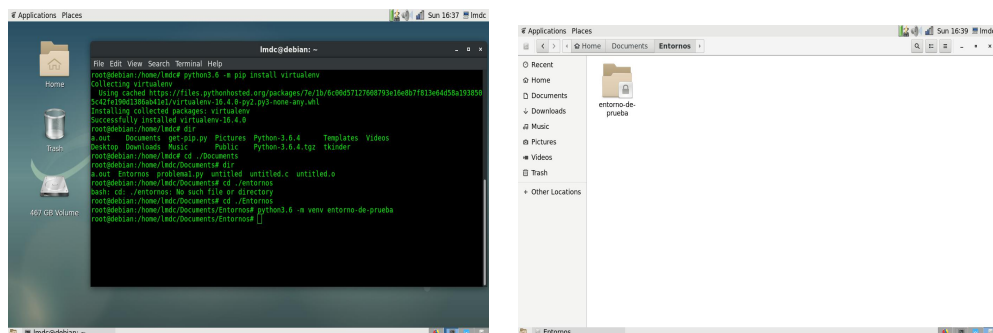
Applications Places
Sun 16:37 lmdc

Home

Trash

467 GB Volume

lmdc@debian: ~

File Edit View Search Terminal Help
root@debian:/home/lmdc# python3.6 -m pip install virtualenv
Collecting virtualenv
Using cached https://files.pythonhosted.org/packages/7e/1b/6c00d57127608793e16e8b7f813e64d58a1938505c42fe190d1386ab41e1/virtualenv-16.4.0-py2.py3-none-any.whl
Installing collected packages: virtualenv
Successfully installed virtualenv-16.4.0
root@debian:/home/lmdc# dir
a.out Documents get-pip.py Pictures Python-3.6.4 Templates Videos
Desktop Downloads Music Public Python-3.6.4.tgz tkinder
root@debian:/home/lmdc# cd ./Documents
root@debian:/home/lmdc/Documents# dir
a.out Entornos problema1.py untitled untitled.c untitled.o
root@debian:/home/lmdc/Documents# cd ./entornos
bash: cd: ./entornos: No such file or directory
root@debian:/home/lmdc/Documents# cd ./Entornos
root@debian:/home/lmdc/Documents/Entornos# python3.6 -m venv entorno-de-prueba
root@debian:/home/lmdc/Documents/Entornos#

lmdc@debian: ~

Applications Places
Sun 16:39 lmdc
Home Documents Entornos
Recent
Home
Documents
Downloads
Music
Pictures
Videos
Trash
+ Other Locations
entorno-de-prueba
Entornos